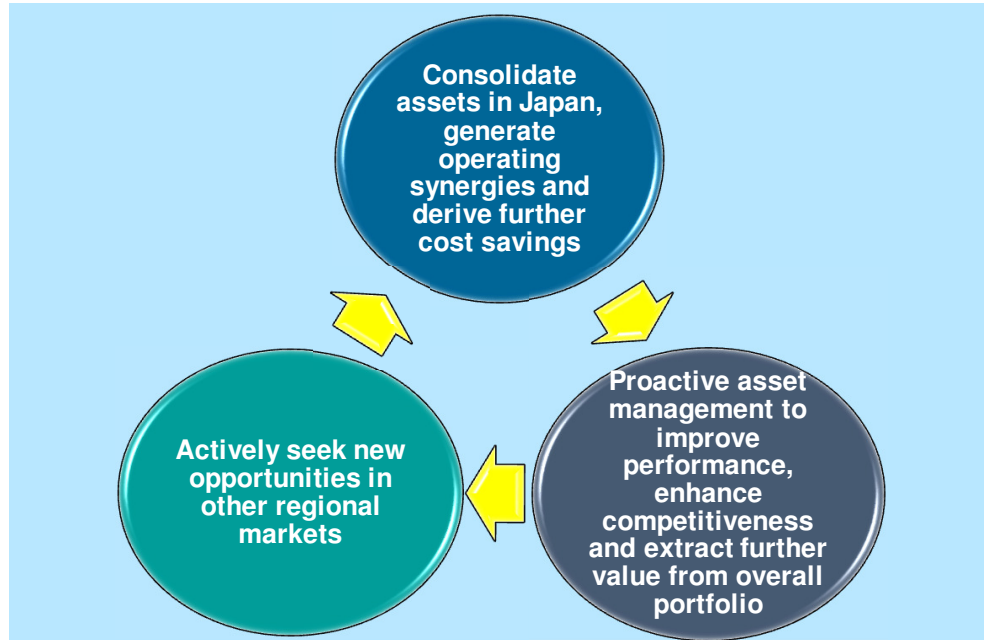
Consolidate assets in Japan, generate operating synergies and derive further cost savings

Proactive asset management to improve performance, enhance competitiveness and extract further value from overall portfolio

Actively seek new opportunities in other regional markets